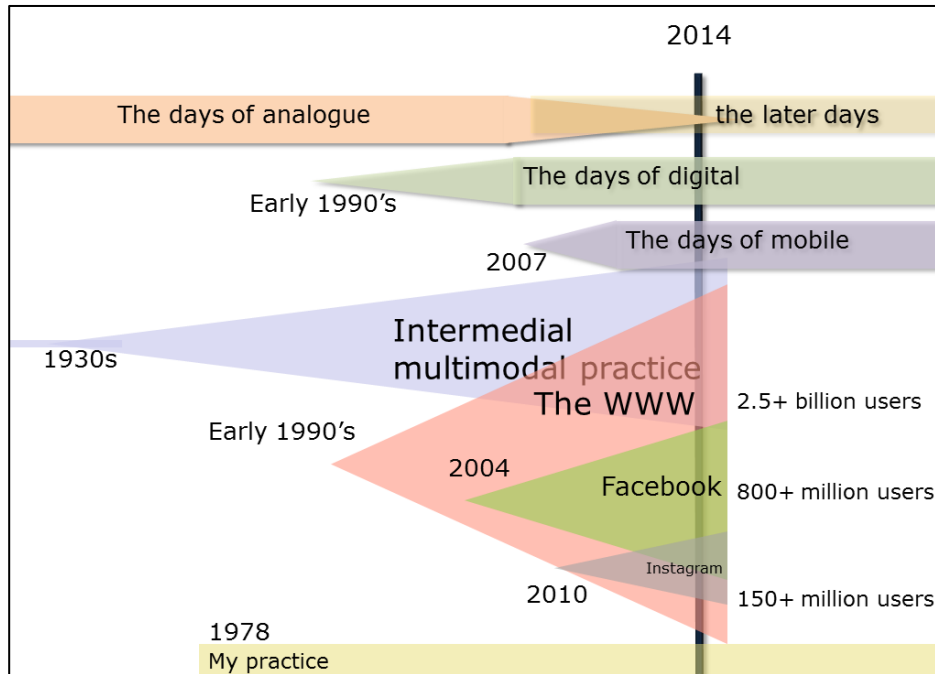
2014

The days of analogue

the later days

The days of digital

Early 1990’s

The days of mobile

2007

Intermedial multimodal practice

1930s

The WWW

2.5+ billion users

Early 1990’s

2004

Facebook

800+ million users

Instagram

2010

150+ million users

1978

My practice